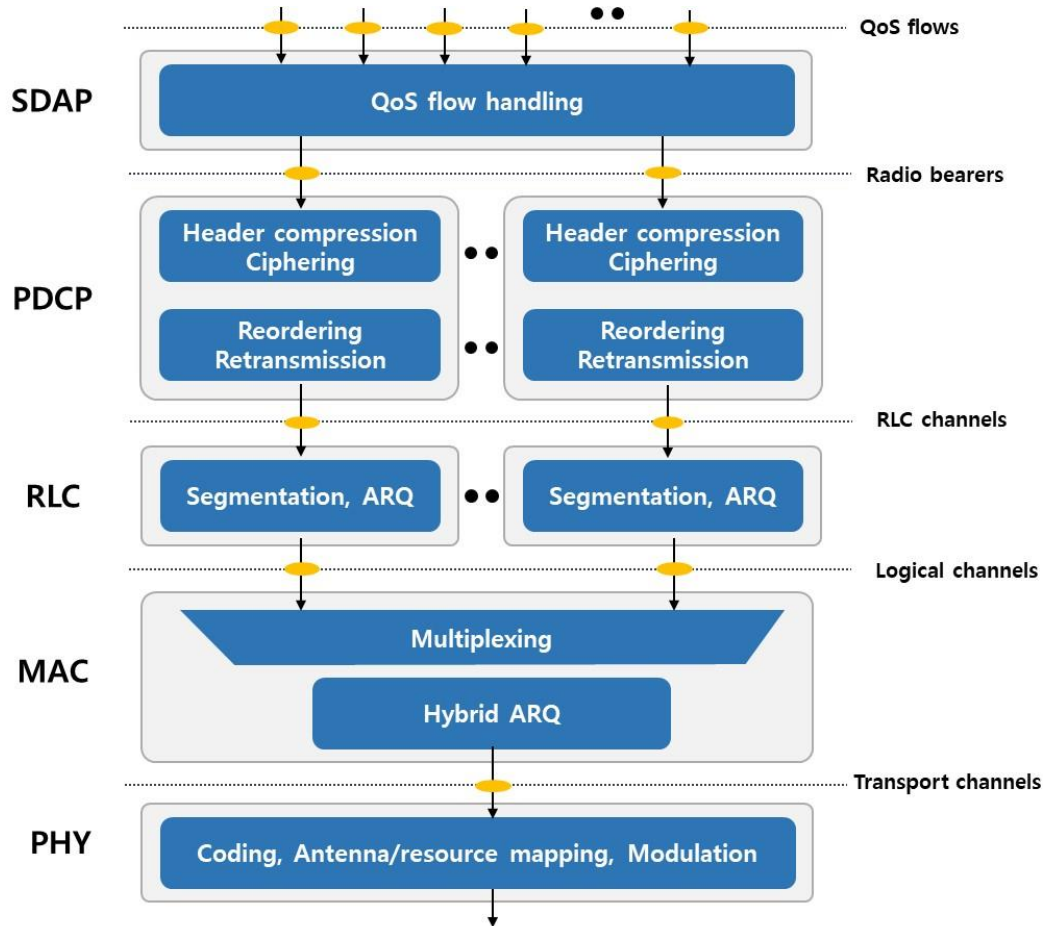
QoS flows

SDAP

QoS flow handling

Radio bearers

PDCP

Header compression
Ciphering

Reordering
Retransmission

Header compression
Ciphering

Reordering
Retransmission

RLC channels

RLC

Segmentation, ARQ

Segmentation, ARQ

Logical channels

MAC

Multiplexing

Hybrid ARQ

Transport channels

PHY

Coding, Antenna/resource mapping, Modulation